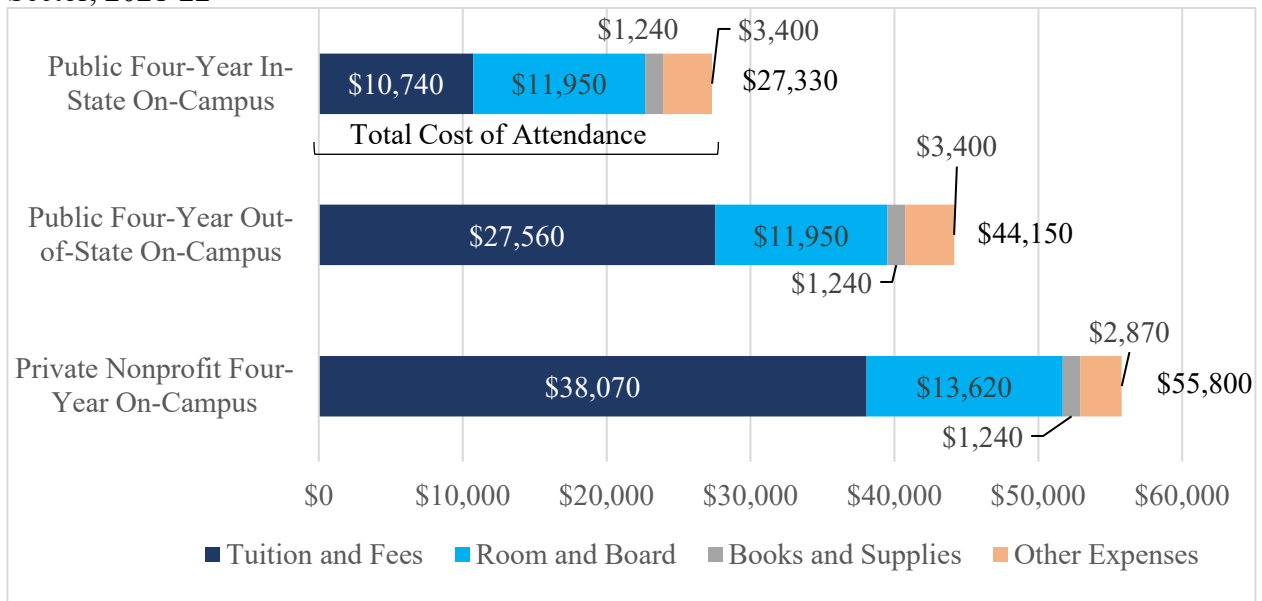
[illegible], 2021-22

Public Four-Year In-State On-Campus
$10,740 $11,950 $1,240 $3,400 $27,330
Total Cost of Attendance

Public Four-Year Out-of-State On-Campus
$27,560 $11,950 $1,240 $3,400 $44,150

Private Nonprofit Four-Year On-Campus
$38,070 $13,620 $1,240 $2,870 $55,800

$0 $10,000 $20,000 $30,000 $40,000 $50,000 $60,000

Tuition and Fees Room and Board Books and Supplies Other Expenses